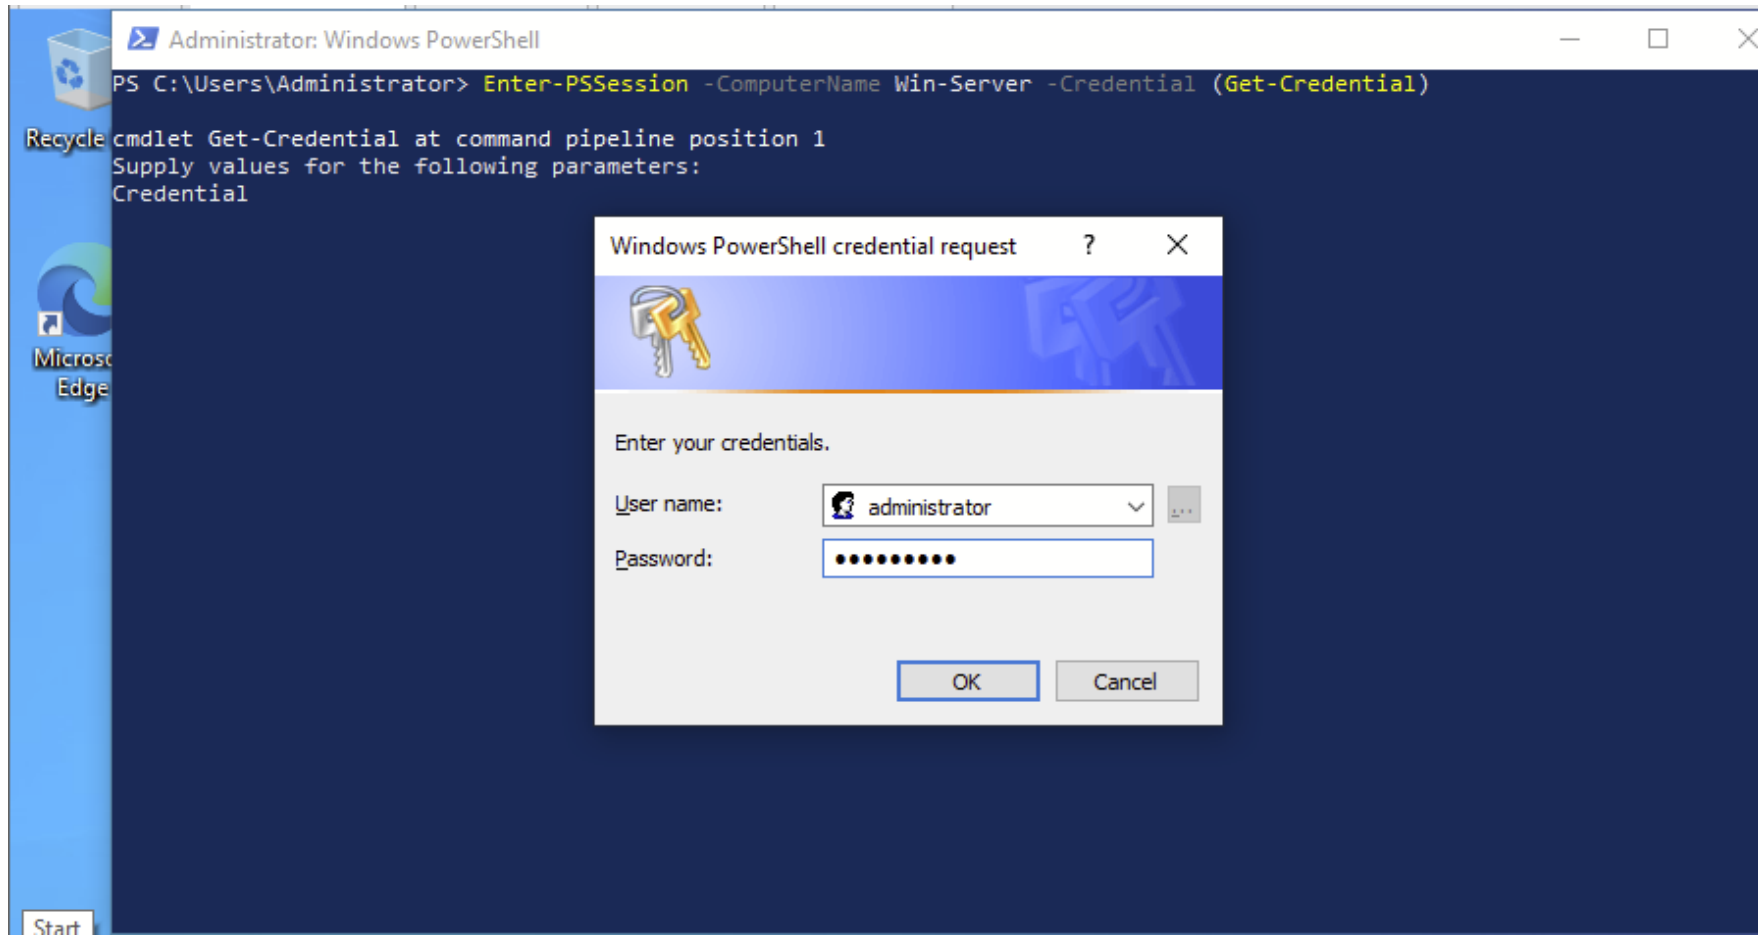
Administrator: Windows PowerShell

PS C:\Users\Administrator> Enter-PSSession -ComputerName Win-Server -Credential (Get-Credential)

cmdlet Get-Credential at command pipeline position 1
Supply values for the following parameters:
Credential

Recycle

Microsc Edge

Windows PowerShell credential request ?

Enter your credentials.

User name: administrator

Password: ●●●●●●●●●

OK Cancel

Start